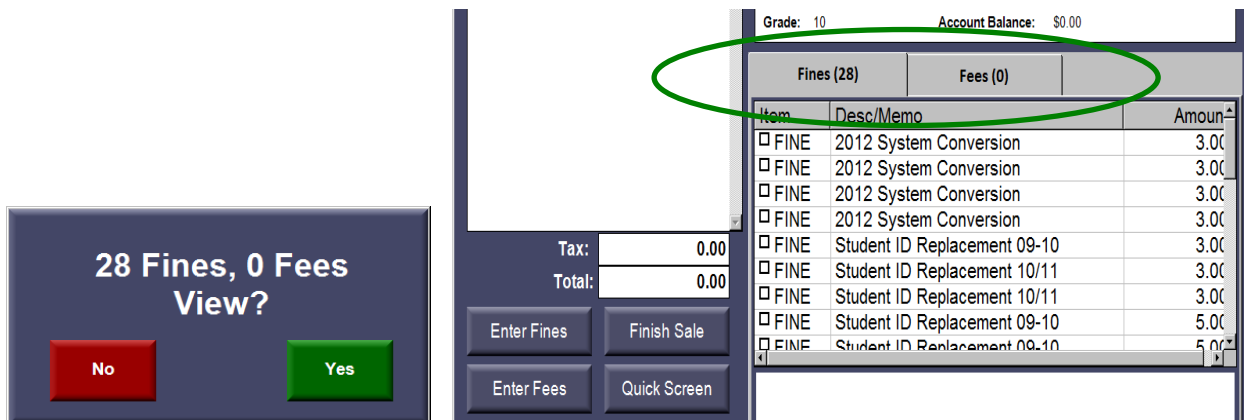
28 Fines, 0 Fees
View?

No

Yes

Tax: 0.00
Total: 0.00

Enter Fines

Finish Sale

Enter Fees

Quick Screen

Grade: 10

Account Balance: $0.00

Fines (28)

Fees (0)

| Item | Desc/Memo | Amoun |
|---|---|---|
| FINE | 2012 System Conversion | 3.0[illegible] |
| FINE | 2012 System Conversion | 3.0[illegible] |
| FINE | 2012 System Conversion | 3.0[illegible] |
| FINE | 2012 System Conversion | 3.0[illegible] |
| FINE | Student ID Replacement 09-10 | 3.0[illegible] |
| FINE | Student ID Replacement 10/11 | 3.0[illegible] |
| FINE | Student ID Replacement 10/11 | 3.0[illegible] |
| FINE | Student ID Replacement 09-10 | 5.0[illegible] |
| FINE | Student ID Replacement 09-10 | 5.0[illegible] |